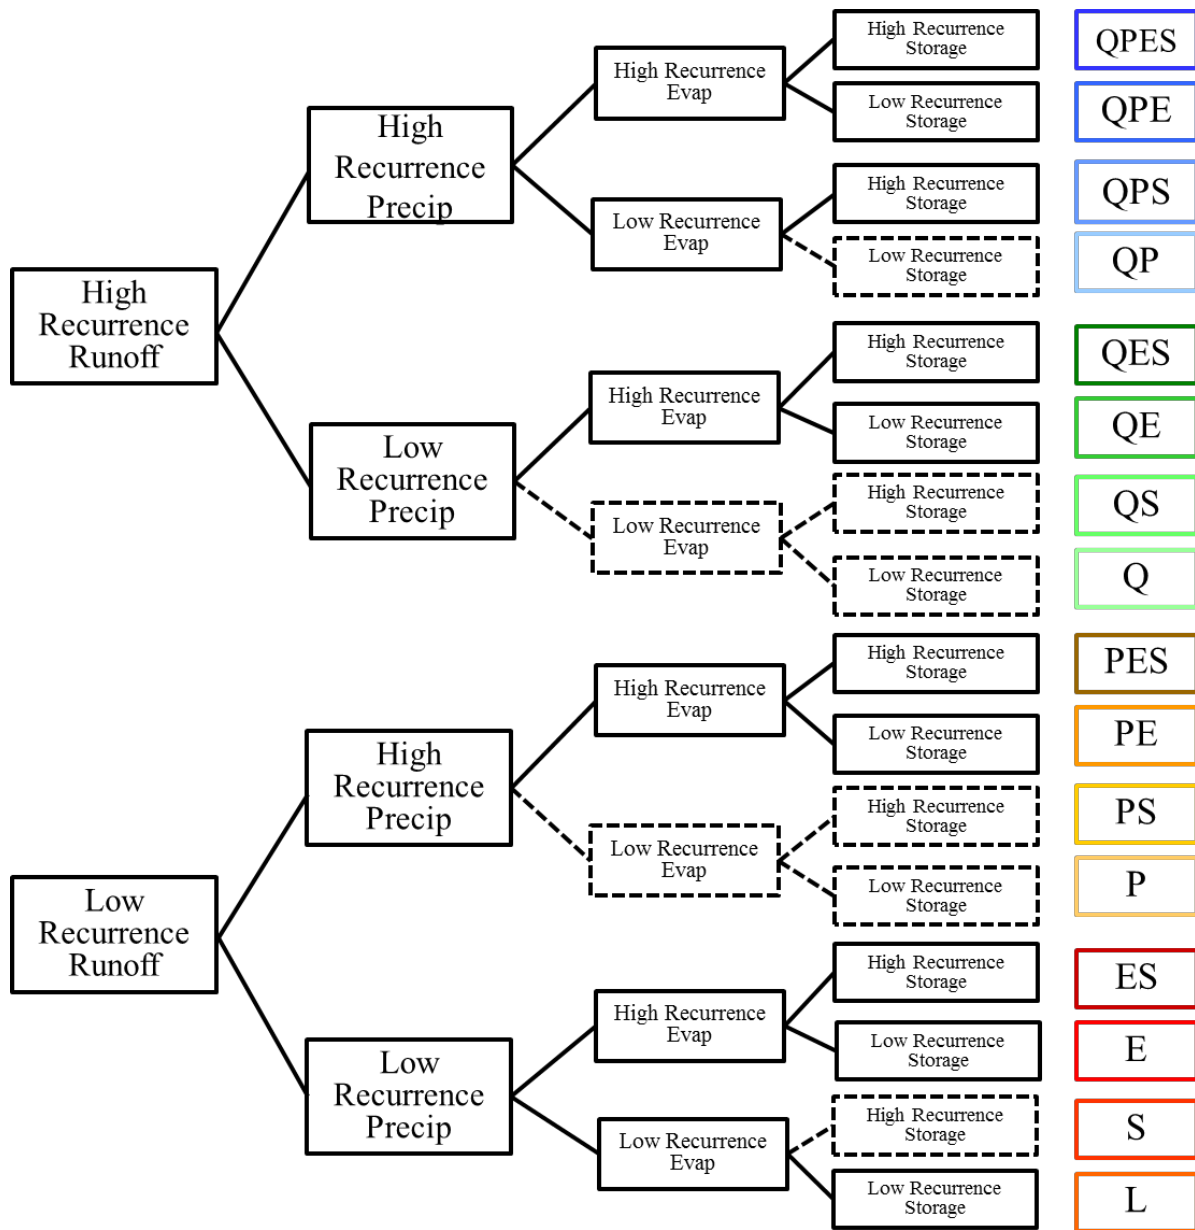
High Recurrence Runoff

High Recurrence Precip

High Recurrence Evap

High Recurrence Storage

QPES

Low Recurrence Storage

QPE

Low Recurrence Evap

High Recurrence Storage

QPS

Low Recurrence Storage

QP

Low Recurrence Precip

High Recurrence Evap

High Recurrence Storage

QES

Low Recurrence Storage

QE

Low Recurrence Evap

High Recurrence Storage

QS

Low Recurrence Storage

Q

Low Recurrence Runoff

High Recurrence Precip

High Recurrence Evap

High Recurrence Storage

PES

Low Recurrence Storage

PE

Low Recurrence Evap

High Recurrence Storage

PS

Low Recurrence Storage

P

Low Recurrence Precip

High Recurrence Evap

High Recurrence Storage

ES

Low Recurrence Storage

E

Low Recurrence Evap

High Recurrence Storage

S

Low Recurrence Storage

L